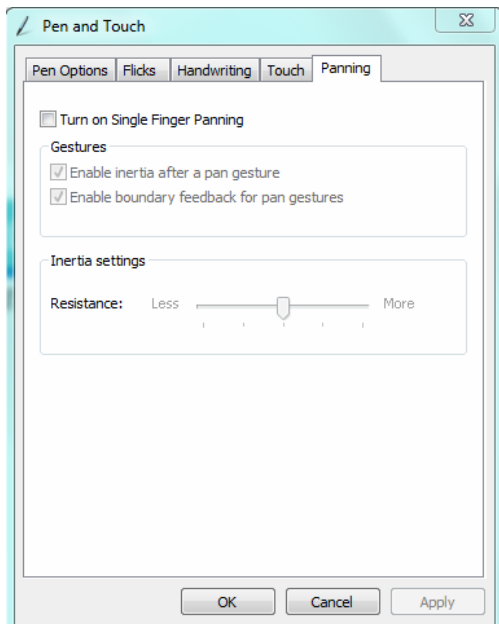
Pen and Touch

Pen Options
Flicks
Handwriting
Touch
Panning

Turn on Single Finger Panning

Gestures
Enable inertia after a pan gesture
Enable boundary feedback for pan gestures

Inertia settings
Resistance: Less More

OK
Cancel
Apply